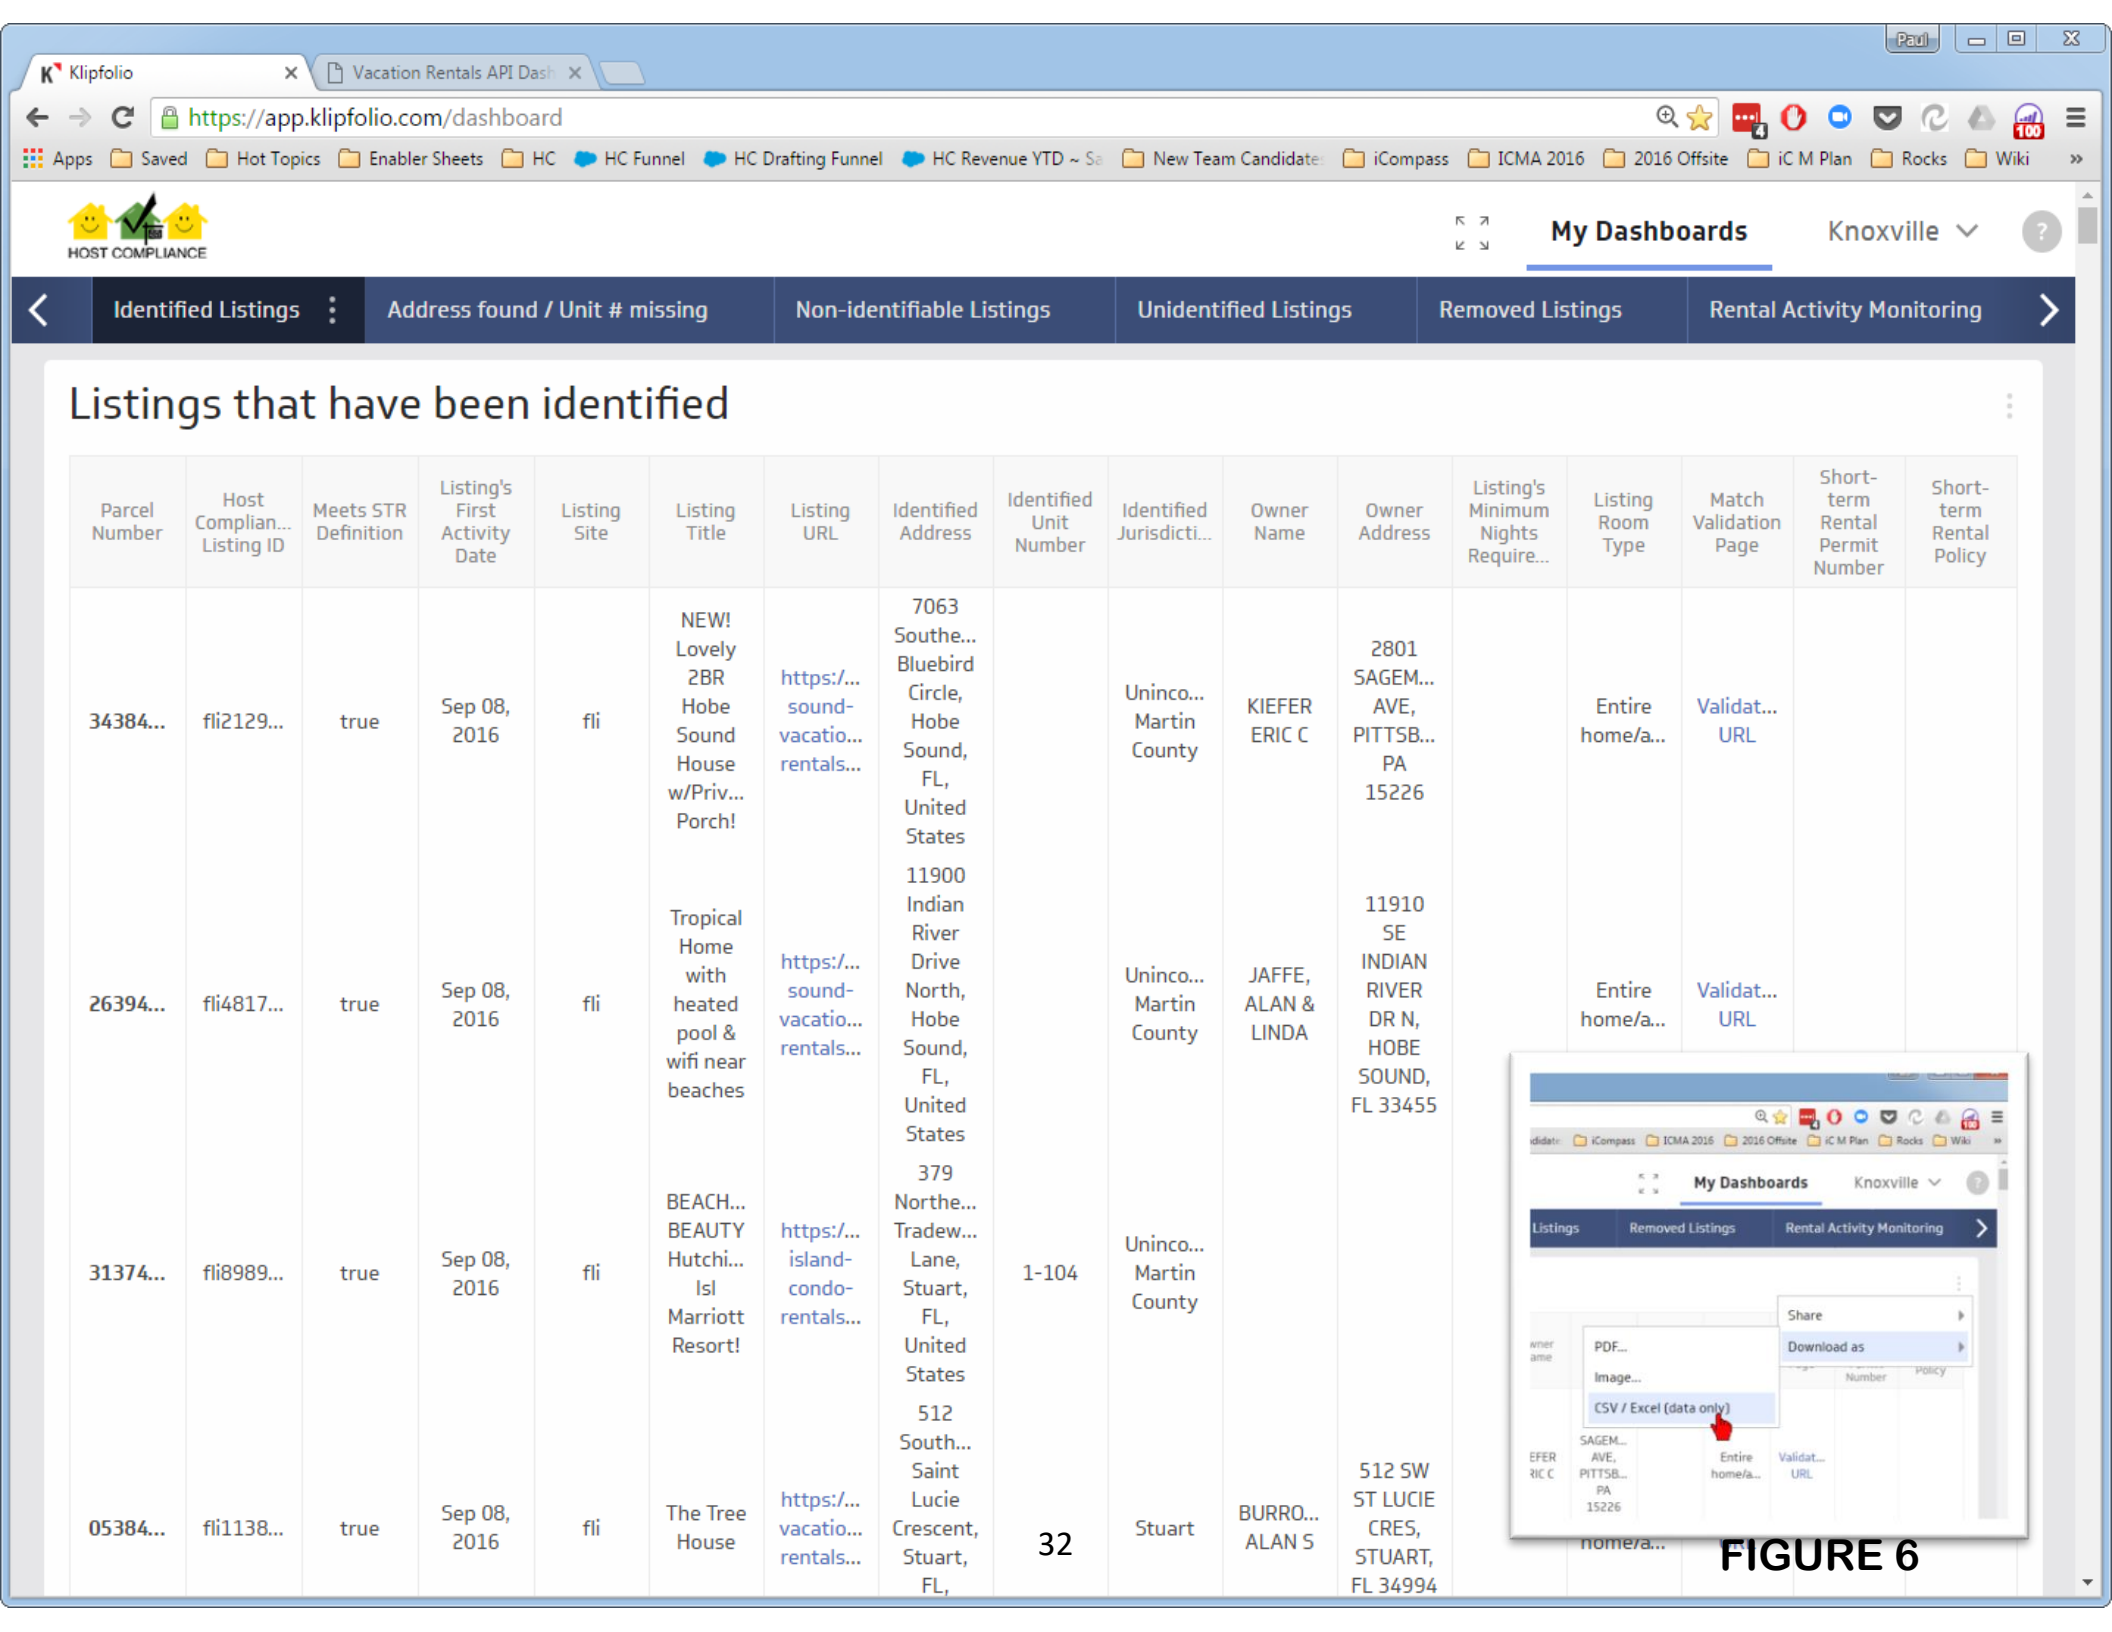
Paul

Klipfolio | Vacation Rentals API Dash

https://app.klipfolio.com/dashboard

Apps | Saved | Hot Topics | Enabler Sheets | HC | HC Funnel | HC Drafting Funnel | HC Revenue YTD ~ Sa | New Team Candidate | iCompass | ICMA 2016 | 2016 Offsite | iC M Plan | Rocks | Wiki

HOST COMPLIANCE

My Dashboards | Knoxville

Identified Listings | Address found / Unit # missing | Non-identifiable Listings | Unidentified Listings | Removed Listings | Rental Activity Monitoring

Listings that have been identified

| Parcel Number | Host Complian... Listing ID | Meets STR Definition | Listing's First Activity Date | Listing Site | Listing Title | Listing URL | Identified Address | Identified Unit Number | Identified Jurisdicti... | Owner Name | Owner Address | Listing's Minimum Nights Require... | Listing Room Type | Match Validation Page | Short-term Rental Permit Number | Short-term Rental Policy |
|---|---|---|---|---|---|---|---|---|---|---|---|---|---|---|---|---|
| 34384... | fli2129... | true | Sep 08, 2016 | fli | NEW! Lovely 2BR Hobe Sound House w/Priv... Porch! | https:/... sound-vacatio... rentals... | 7063 Southe... Bluebird Circle, Hobe Sound, FL, United States | | Uninco... Martin County | KIEFER ERIC C | 2801 SAGEM... AVE, PITTSB... PA 15226 | | Entire home/a... | Validat... URL | | |
| 26394... | fli4817... | true | Sep 08, 2016 | fli | Tropical Home with heated pool & wifi near beaches | https:/... sound-vacatio... rentals... | 11900 Indian River Drive North, Hobe Sound, FL, United States | | Uninco... Martin County | JAFFE, ALAN & LINDA | 11910 SE INDIAN RIVER DR N, HOBE SOUND, FL 33455 | | Entire home/a... | Validat... URL | | |
| 31374... | fli8989... | true | Sep 08, 2016 | fli | BEACH... BEAUTY Hutchi... Isl Marriott Resort! | https:/... island-condo-rentals... | 379 Northe... Tradew... Lane, Stuart, FL, United States | 1-104 | Uninco... Martin County | | | | | | | |
| 05384... | fli1138... | true | Sep 08, 2016 | fli | The Tree House | https:/... vacatio... rentals... | 512 South... Saint Lucie Crescent, Stuart, FL, | | Stuart | BURRO... ALAN S | 512 SW ST LUCIE CRES, STUART, FL 34994 | | home/a... | | | |

idate | iCompass | ICMA 2016 | 2016 Offsite | iC M Plan | Rocks | Wiki
My Dashboards | Knoxville
Listings | Removed Listings | Rental Activity Monitoring
Share
Download as
PDF...
Image...
CSV / Excel (data only)
wner ame | Number | Policy
EFER RIC C | SAGEM... AVE, PITTSB... PA 15226 | Entire home/a... | Validat... URL

32

FIGURE 6